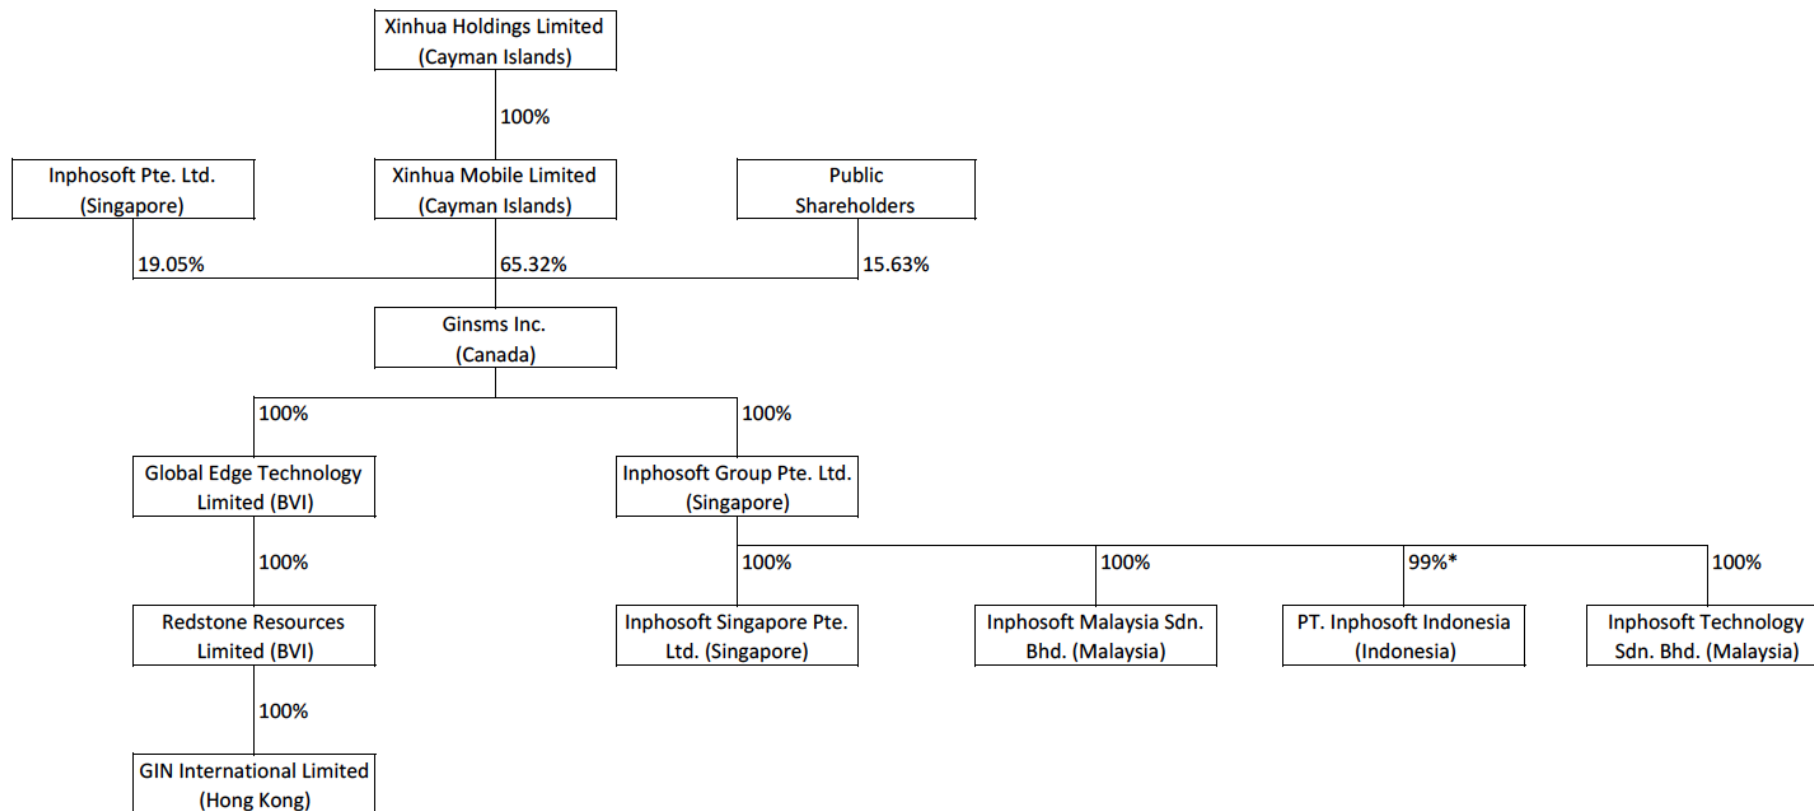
Xinhua Holdings Limited
(Cayman Islands)

100%

Inphosoft Pte. Ltd.
(Singapore)

Xinhua Mobile Limited
(Cayman Islands)

Public
Shareholders

19.05%

65.32%

15.63%

Ginsms Inc.
(Canada)

100%

100%

Global Edge Technology
Limited (BVI)

Inphosoft Group Pte. Ltd.
(Singapore)

100%

100%

100%

99%*

100%

Redstone Resources
Limited (BVI)

Inphosoft Singapore Pte.
Ltd. (Singapore)

Inphosoft Malaysia Sdn.
Bhd. (Malaysia)

PT. Inphosoft Indonesia
(Indonesia)

Inphosoft Technology
Sdn. Bhd. (Malaysia)

100%

GIN International Limited
(Hong Kong)